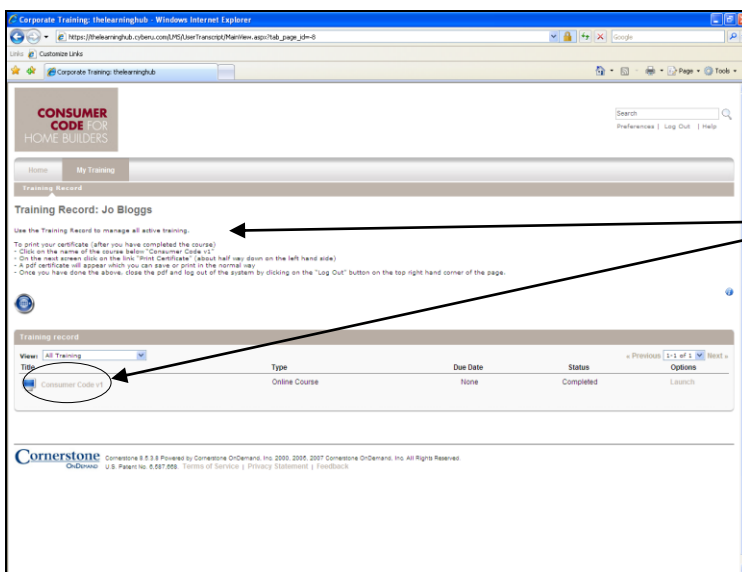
Corporate Training: thelearninghub - Windows Internet Explorer

https://thelearninghub.cyberu.com/LMS/UserTranscript/MainView.aspx?tab_page_id=-8

Google

Links Customize Links

Corporate Training: thelearninghub

Page Tools

CONSUMER CODE FOR HOME BUILDERS

Search

Preferences | Log Out | Help

Home My Training

Training Record

Training Record: Jo Bloggs

Use the Training Record to manage all active training.

To print your certificate (after you have completed the course)
- Click on the name of the course below "Consumer Code v1"
- On the next screen click on the link "Print Certificate" (about half way down on the left hand side)
- A pdf certificate will appear which you can save or print in the normal way
- Once you have done the above, close the pdf and log out of the system by clicking on the "Log Out" button on the top right hand corner of the page.

Training record

View: All Training

« Previous 1-1 of 1 Next »

| Title | Type | Due Date | Status | Options |
|---|---|---|---|---|
| Consumer Code v1 | Online Course | None | Completed | Launch |

Cornerstone OnDemand

Cornerstone 8.5.3.8 Powered by Cornerstone OnDemand, Inc. 2000, 2005, 2007 Cornerstone OnDemand, Inc. All Rights Reserved
U.S. Patent No. 6,587,668. Terms of Service | Privacy Statement | Feedback